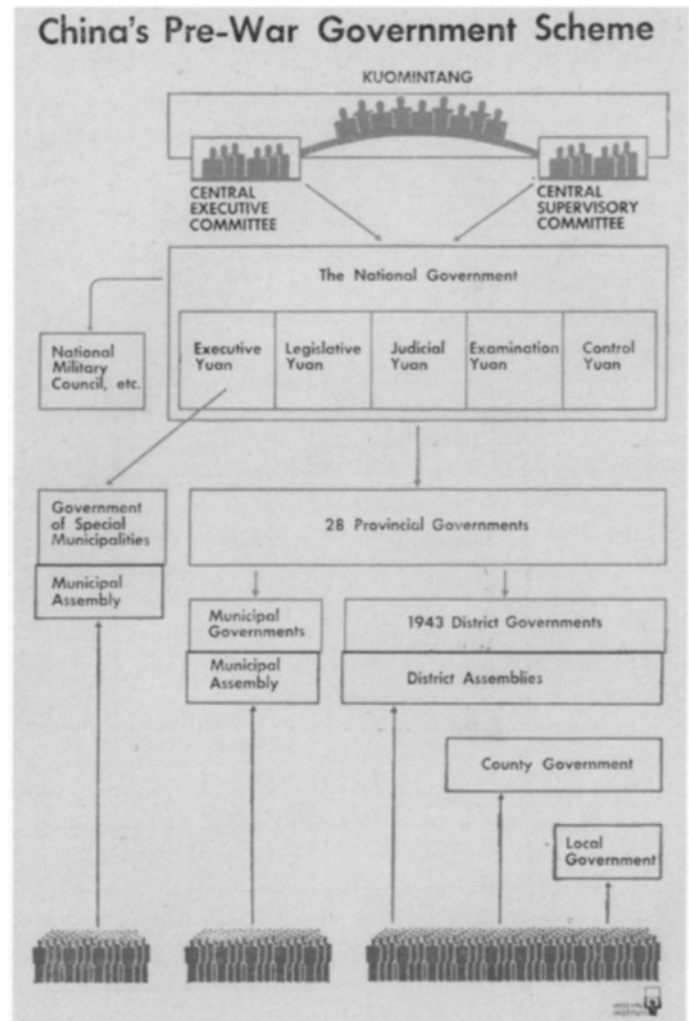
China's Pre-War Government Scheme

KUOMINTANG

CENTRAL EXECUTIVE COMMITTEE

CENTRAL SUPERVISORY COMMITTEE

The National Government

National Military Council, etc.

Executive Yuan

Legislative Yuan

Judicial Yuan

Examination Yuan

Control Yuan

Government of Special Municipalities

Municipal Assembly

28 Provincial Governments

Municipal Governments

Municipal Assembly

1943 District Governments

District Assemblies

County Government

Local Government

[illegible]